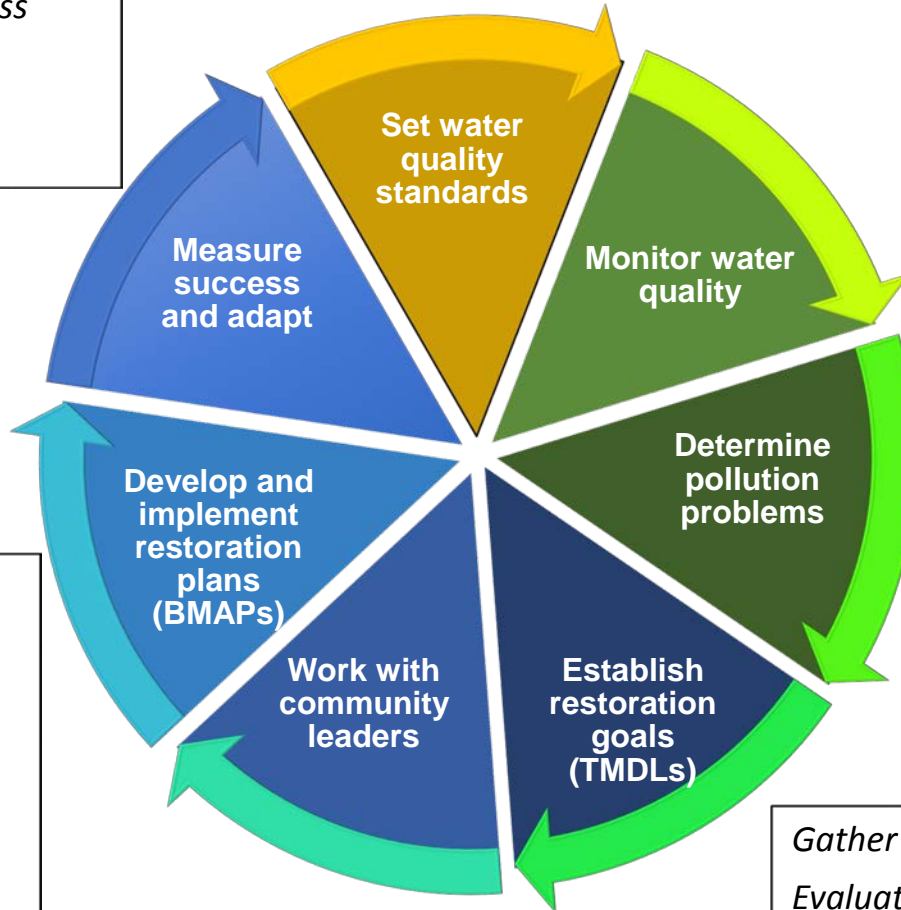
ss

Set water quality standards

Monitor water quality

Determine pollution problems

Establish restoration goals (TMDLs)

Work with community leaders

Develop and implement restoration plans (BMAPs)

Measure success and adapt

Gather

Evaluat